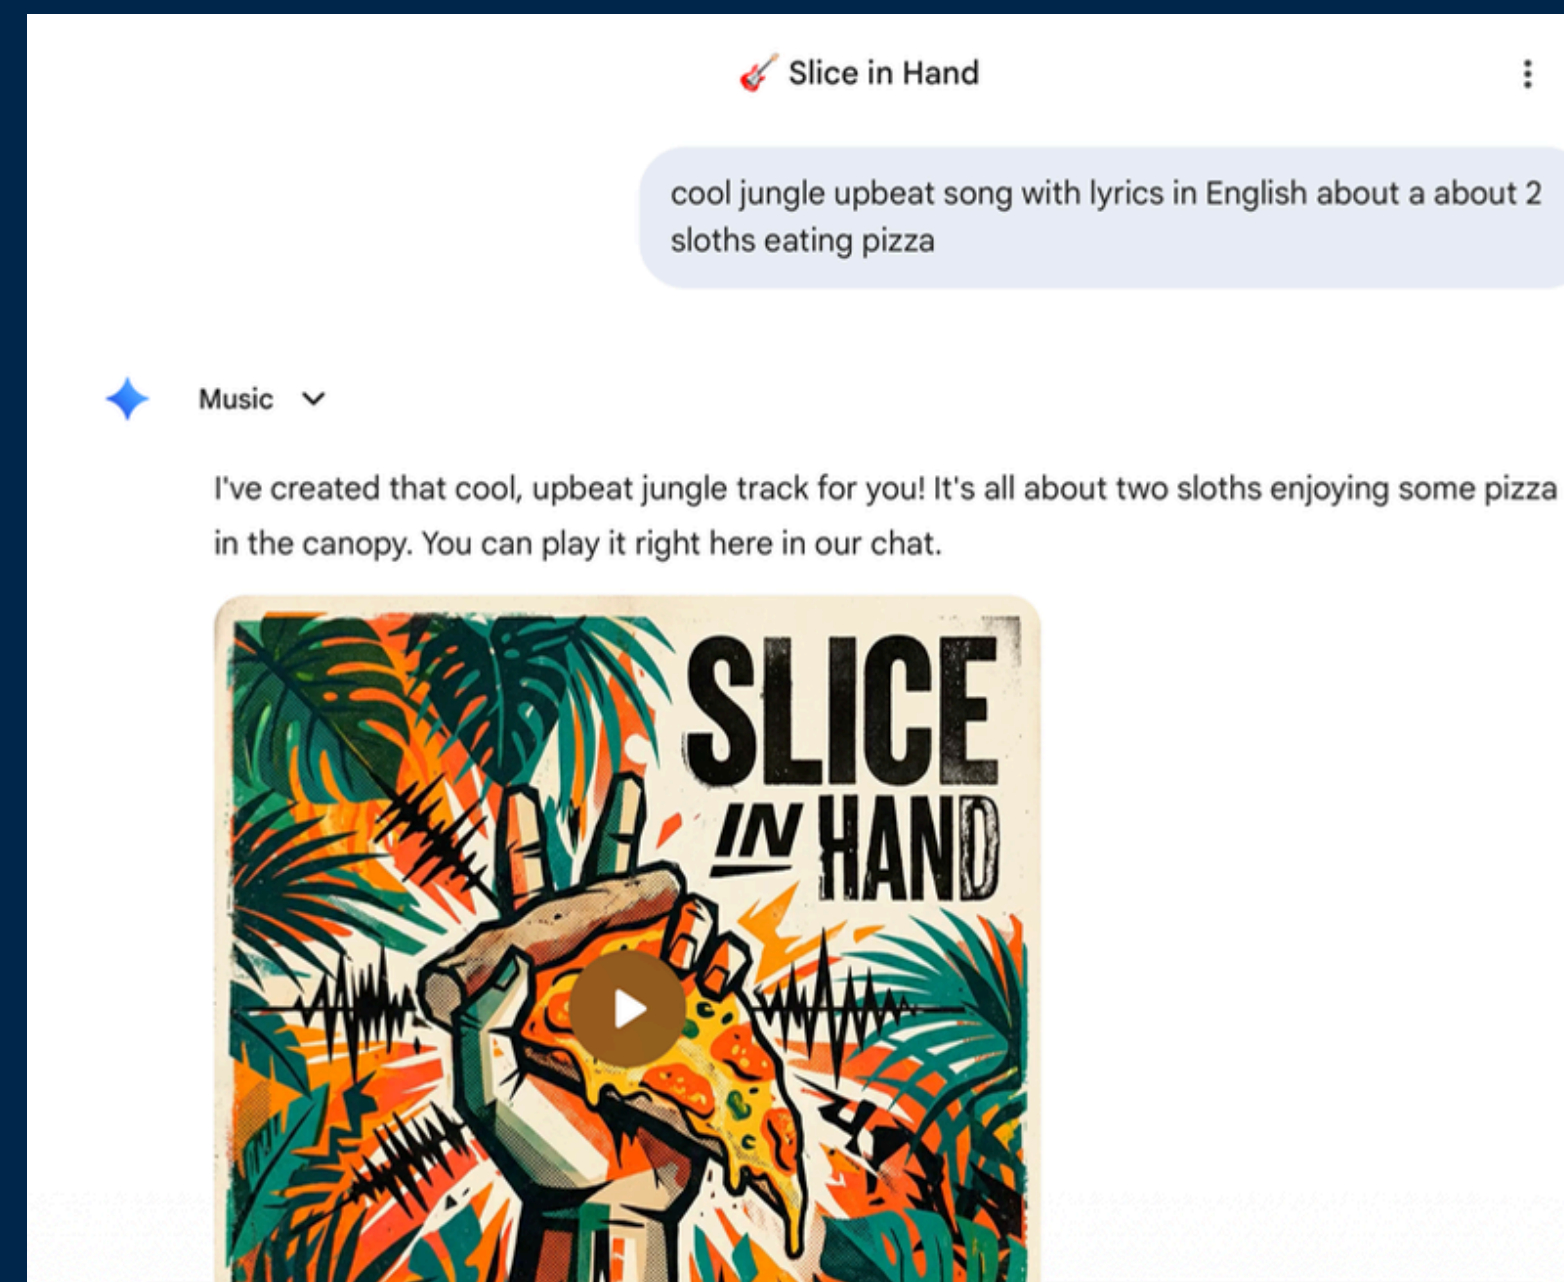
🎸 Slice in Hand

cool jungle upbeat song with lyrics in English about a about 2 sloths eating pizza

Music

I've created that cool, upbeat jungle track for you! It's all about two sloths enjoying some pizza in the canopy. You can play it right here in our chat.

SLICE IN HAND